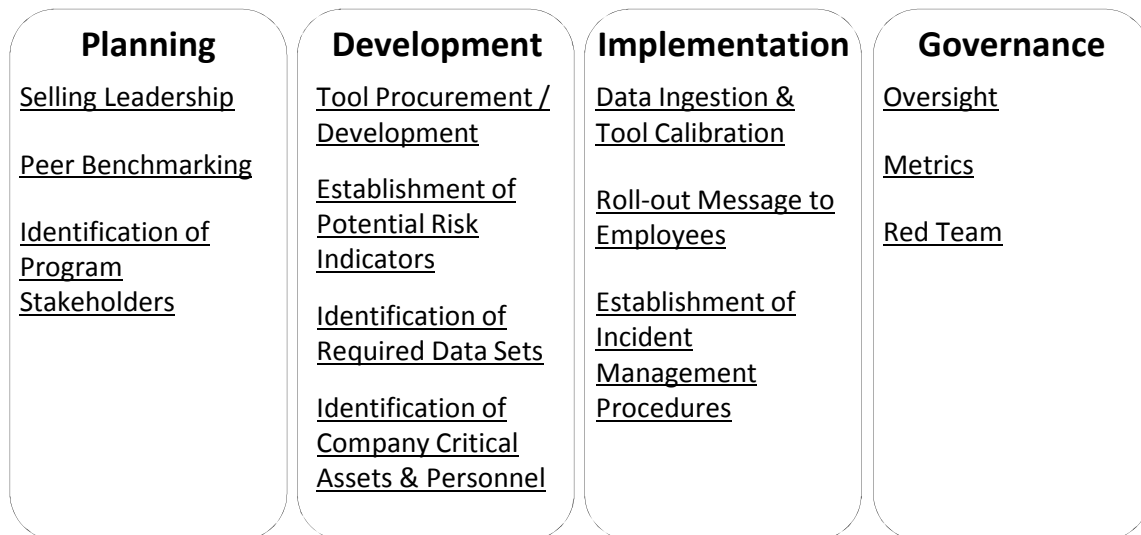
Planning

Selling Leadership

Peer Benchmarking

Identification of Program Stakeholders

Development

Tool Procurement / Development

Establishment of Potential Risk Indicators

Identification of Required Data Sets

Identification of Company Critical Assets & Personnel

Implementation

Data Ingestion & Tool Calibration

Roll-out Message to Employees

Establishment of Incident Management Procedures

Governance

Oversight

Metrics

Red Team